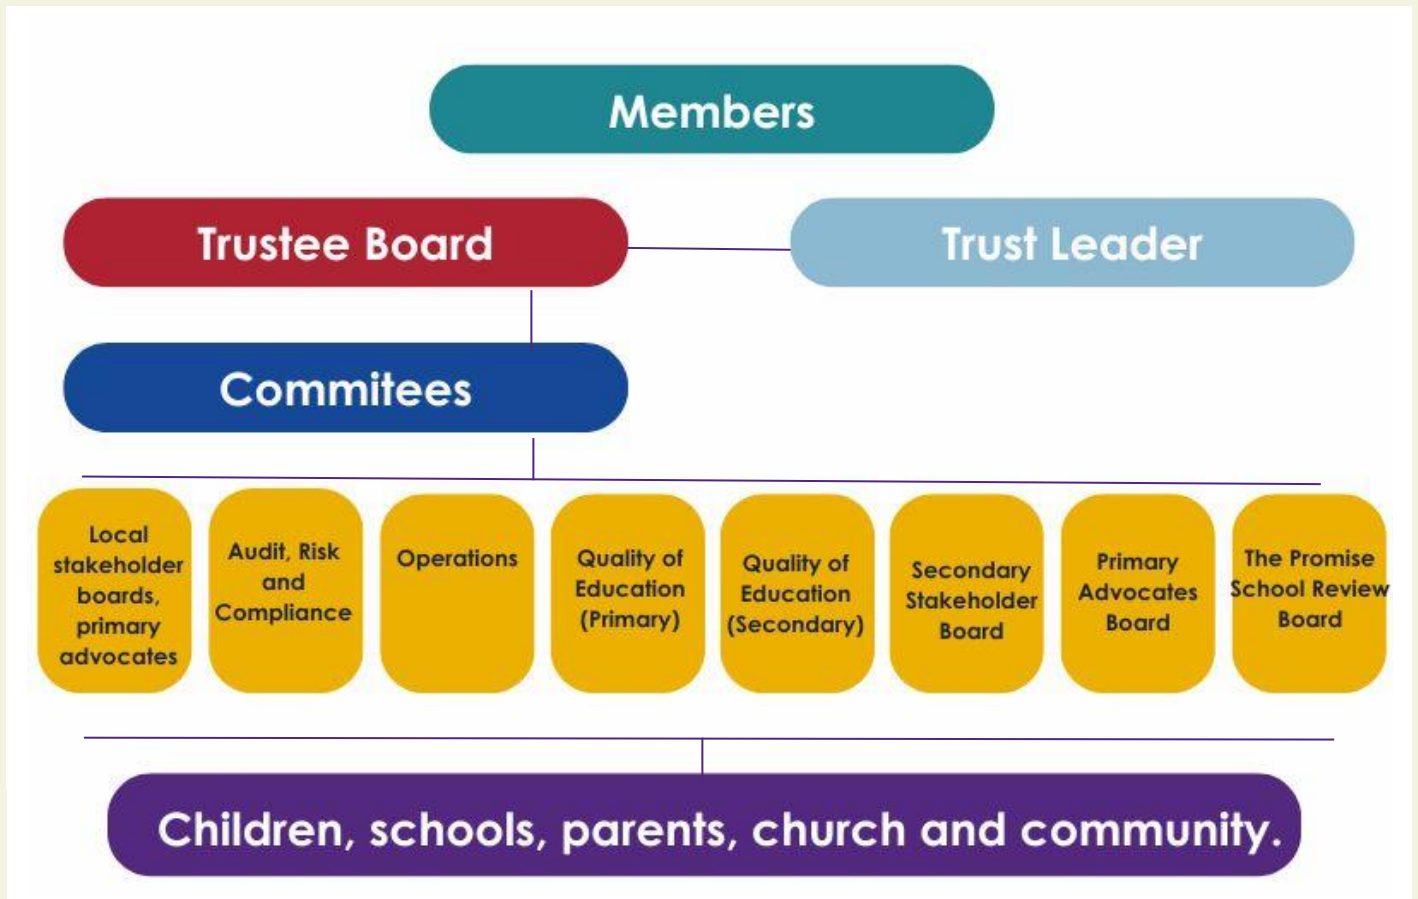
Members

Trustee Board

Trust Leader

Commitees

Local stakeholder boards, primary advocates

Audit, Risk and Compliance

Operations

Quality of Education (Primary)

Quality of Education (Secondary)

Secondary Stakeholder Board

Primary Advocates Board

The Promise School Review Board

Children, schools, parents, church and community.